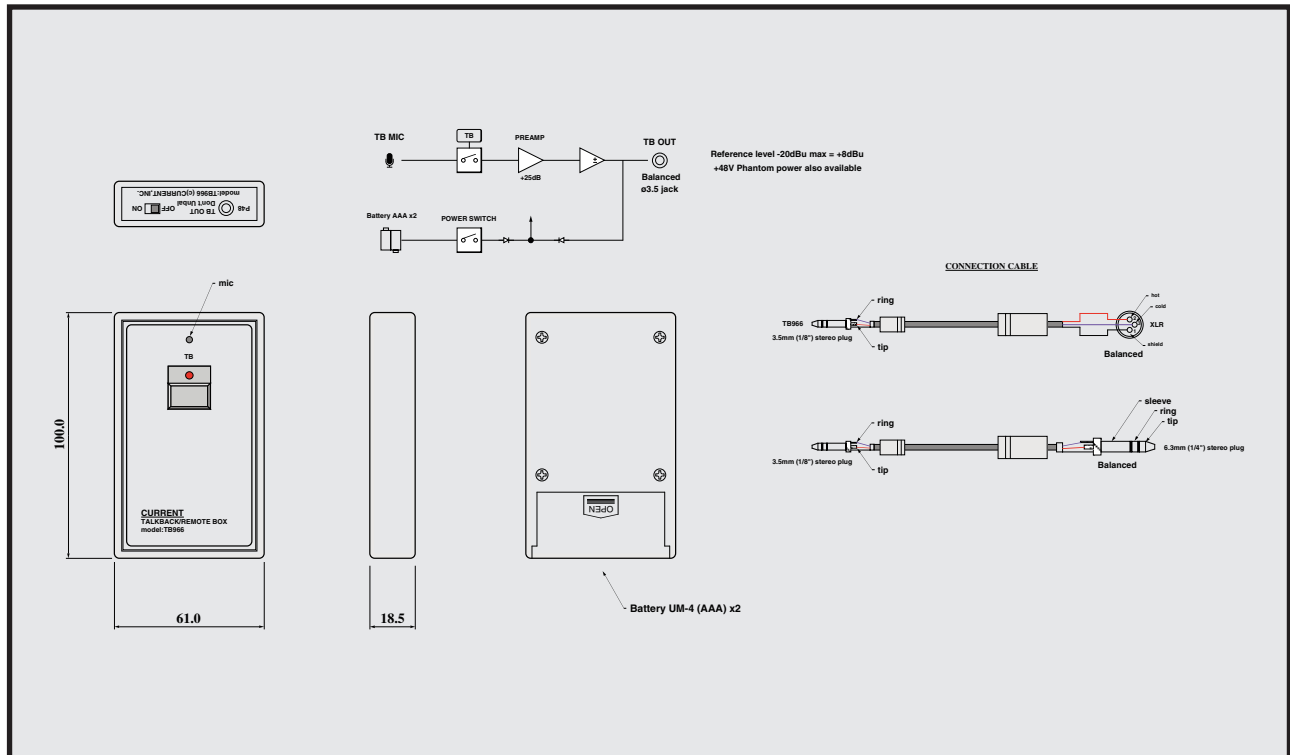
TB MIC
TB
PREAMP
+25dB
TB OUT
Balanced
ø3.5 jack
Reference level -20dBu max = +8dBu
+48V Phantom power also available
Battery AAA x2
POWER SWITCH

model:TB966 (c)CURRENT,INC.
Don't Unbal
P48 TB OUT
OFF ON

mic
TB
CURRENT
TALKBACK/REMOTE BOX
model:TB966
100.0
61.0
18.5
OPEN
Battery UM-4 (AAA) x2

CONNECTION CABLE
ring
TB966
3.5mm (1/8") stereo plug
tip
hot
cold
XLR
shield
Balanced

ring
3.5mm (1/8") stereo plug
tip
sleeve
ring
tip
6.3mm (1/4") stereo plug
Balanced